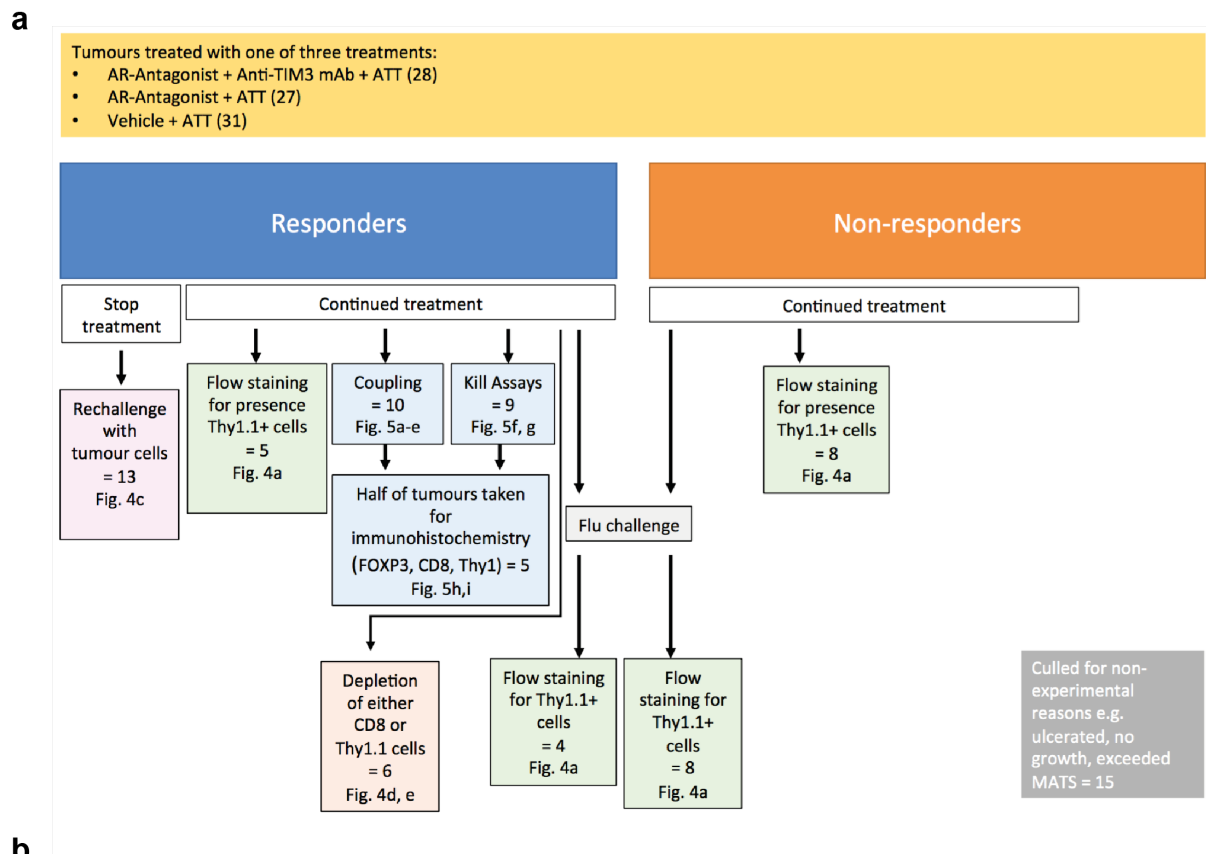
a

Tumours treated with one of three treatments:
• AR-Antagonist + Anti-TIM3 mAb + ATT (28)
• AR-Antagonist + ATT (27)
• Vehicle + ATT (31)

Responders

Non-responders

Stop treatment

Continued treatment

Continued treatment

Rechallenge with tumour cells = 13 Fig. 4c

Flow staining for presence Thy1.1+ cells = 5 Fig. 4a

Coupling = 10 Fig. 5a-e

Kill Assays = 9 Fig. 5f, g

Flow staining for presence Thy1.1+ cells = 8 Fig. 4a

Half of tumours taken for immunohistochemistry (FOXP3, CD8, Thy1) = 5 Fig. 5h,i

Flu challenge

Depletion of either CD8 or Thy1.1 cells = 6 Fig. 4d, e

Flow staining for Thy1.1+ cells = 4 Fig. 4a

Flow staining for Thy1.1+ cells = 8 Fig. 4a

Culled for non-experimental reasons e.g. ulcerated, no growth, exceeded MATS = 15

b